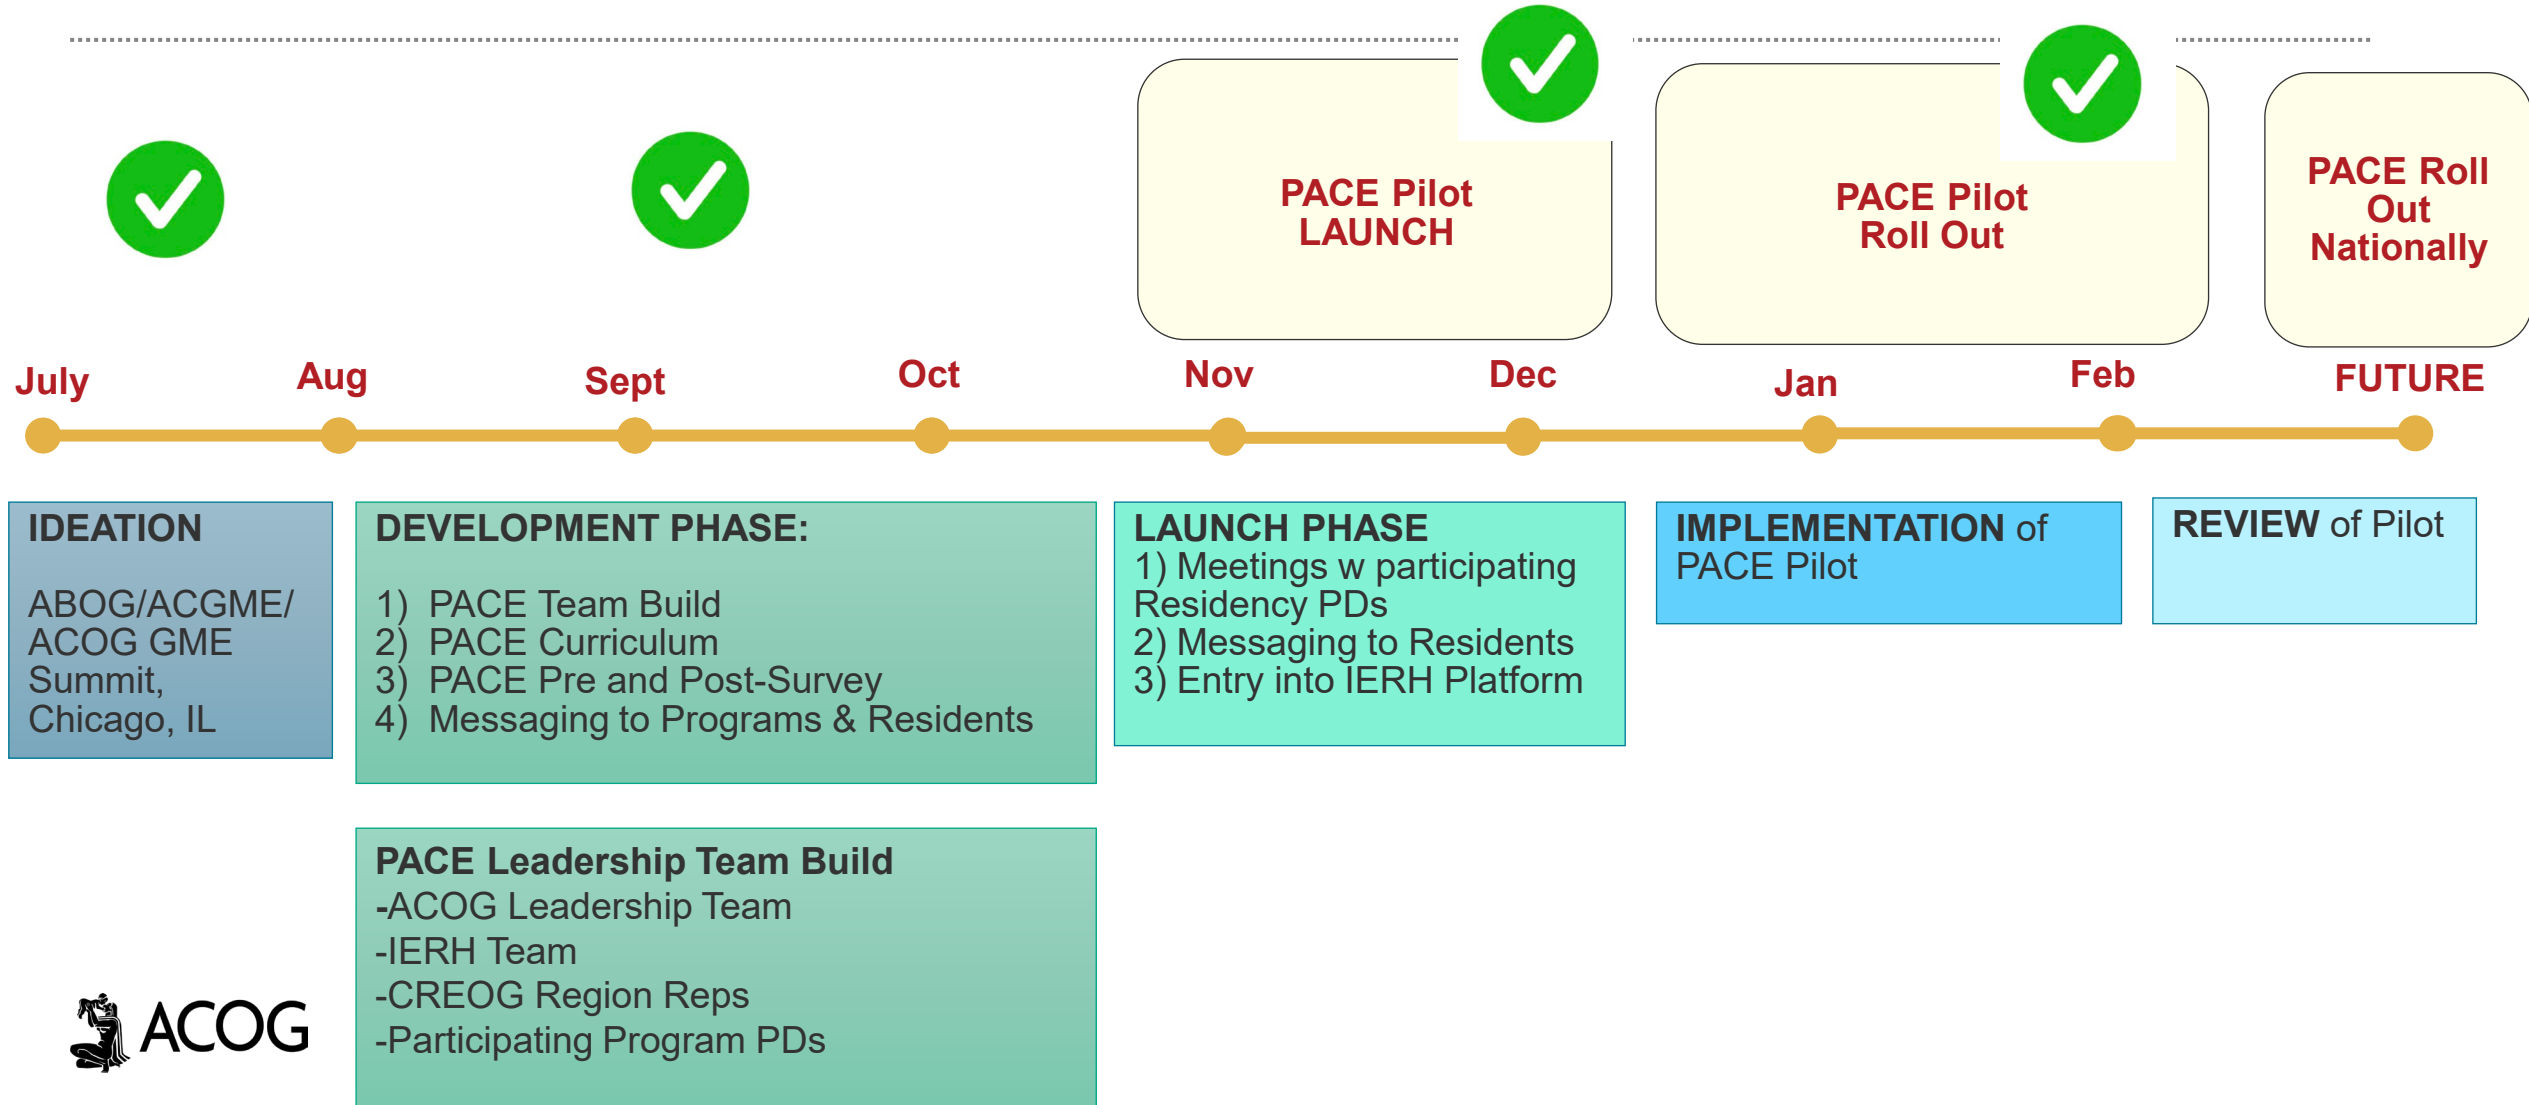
PACE Pilot LAUNCH

PACE Pilot Roll Out

PACE Roll Out Nationally

July

Aug

Sept

Oct

Nov

Dec

Jan

Feb

FUTURE

IDEATION

ABOG/ACGME/ ACOG GME Summit, Chicago, IL

DEVELOPMENT PHASE:

1) PACE Team Build
2) PACE Curriculum
3) PACE Pre and Post-Survey
4) Messaging to Programs & Residents

LAUNCH PHASE
1) Meetings w participating Residency PDs
2) Messaging to Residents
3) Entry into IERH Platform

IMPLEMENTATION of PACE Pilot

REVIEW of Pilot

PACE Leadership Team Build
-ACOG Leadership Team
-IERH Team
-CREOG Region Reps
-Participating Program PDs

ACOG